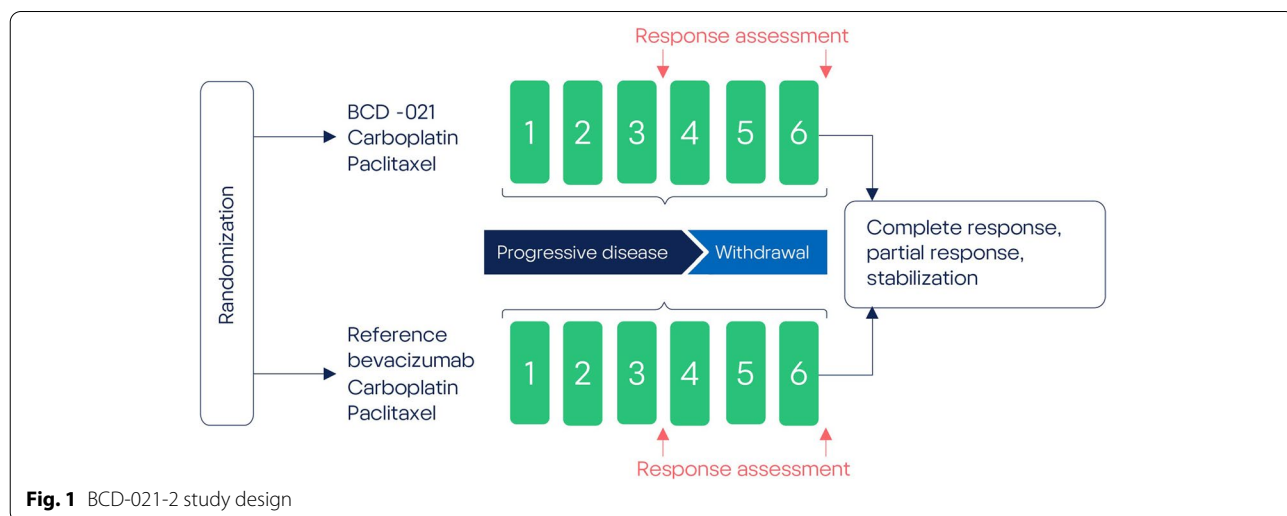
Response assessment

Randomization

BCD -021
Carboplatin
Paclitaxel

1 2 3 4 5 6

Progressive disease
Withdrawal

Complete response, partial response, stabilization

Reference bevacizumab
Carboplatin
Paclitaxel

1 2 3 4 5 6

Response assessment

**Fig. 1** BCD-021-2 study design